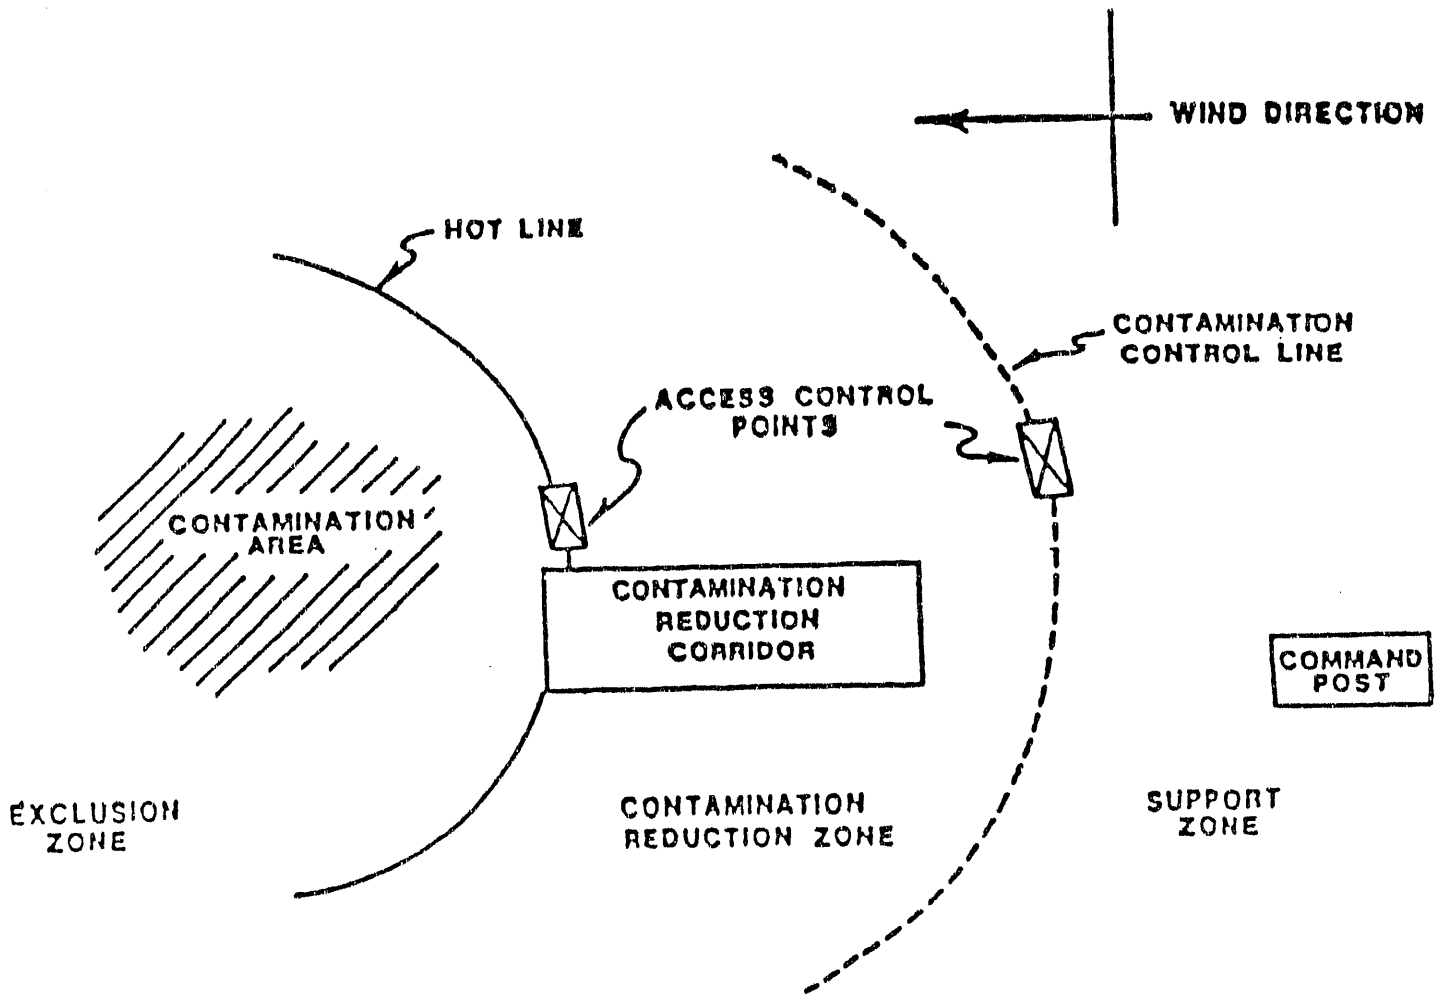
WIND DIRECTION

HOT LINE

CONTAMINATION CONTROL LINE

ACCESS CONTROL POINTS

CONTAMINATION AREA

CONTAMINATION REDUCTION CORRIDOR

COMMAND POST

EXCLUSION ZONE

CONTAMINATION REDUCTION ZONE

SUPPORT ZONE